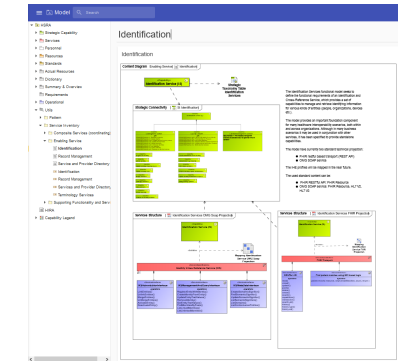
Model Search

eHealth
Strategic Capability
Services
Personnel
Resources
Standards
Actual Resources
Dictionary
Summary & Overview
Requirements
Operational
Unit
Pattern
Service Inventory
Composite Services (coordinating)
Enabling Service
Identification
Record Management
Service and Provider Directory
Identification
Record Management
Services and Provider Directory
Terminology Services
Supporting Functionality and Servi
eHealth
Capability Legend

Identification

Identification

Context Diagram Enabling Service Identification

Identification Service (IS)

Strategic Connectivity Identification

The Identification Services functional model seeks to define the functional requirements of an Identification and Cross-Reference Service, which provides a set of capabilities to manage and retrieve identifying information for various kinds of entities (people, organizations, devices etc.).

The model provides an important foundation component for many healthcare interoperability scenarios, both within and across organizations. Although in many business scenarios it may be used in conjunction with other services, it has been specified to provide standalone capabilities.

The model here currently has standard technical projection:

FHIR RESTful (REST API)
OMG IDMP (SOAP)

The third profiles will be included in the near future.

The used standard content can be:

FHIR RESTful API, FHIR Resource
OMG IDMP, FHIR Resources, HL7 V2, HL7 V3

Service Structure Identification Services OMG Group Projection

Service Structure Identification Services FHIR Projection